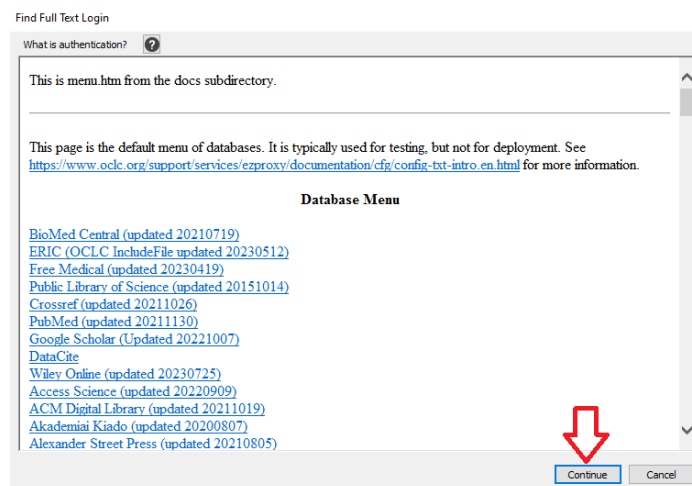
Find Full Text Login

What is authentication?

This is menu.htm from the docs subdirectory.

This page is the default menu of databases. It is typically used for testing, but not for deployment. See https://www.oclc.org/support/services/ezproxy/documentation/cfg/config-txt-intro.en.html for more information.

Database Menu

BioMed Central (updated 20210719)
ERIC (OCLC IncludeFile updated 20230512)
Free Medical (updated 20230419)
Public Library of Science (updated 20151014)
Crossref (updated 20211026)
PubMed (updated 20211130)
Google Scholar (Updated 20221007)
DataCite
Wiley Online (updated 20230725)
Access Science (updated 20220909)
ACM Digital Library (updated 20211019)
Akademiai Kiado (updated 20200807)
Alexander Street Press (updated 20210805)

Continue Cancel